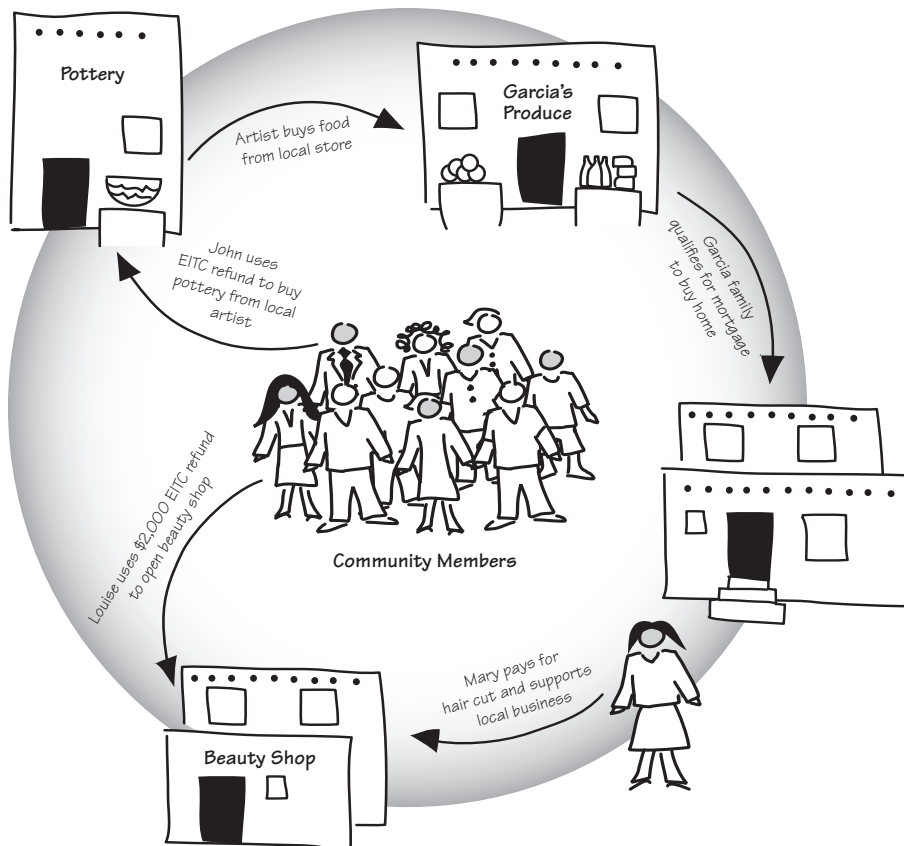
Pottery

Artist buys food from local store

Garcia's Produce

Garcia family qualifies for mortgage to buy home

John uses EITC refund to buy pottery from local artist

Community Members

Louise uses $2,000 EITC refund to open beauty shop

Mary pays for hair cut and supports local business

Beauty Shop